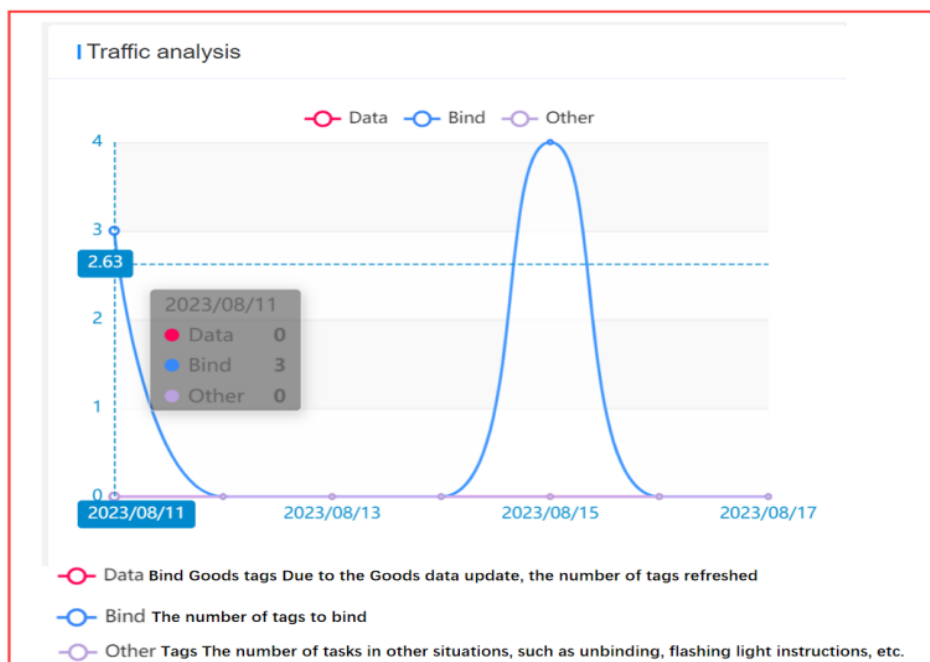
Traffic analysis

Data Bind Other

4
3
2.63
2
1
0

2023/08/11
Data 0
Bind 3
Other 0

2023/08/11 2023/08/13 2023/08/15 2023/08/17

Data Bind Goods tags Due to the Goods data update, the number of tags refreshed

Bind The number of tags to bind

Other Tags The number of tasks in other situations, such as unbinding, flashing light instructions, etc.